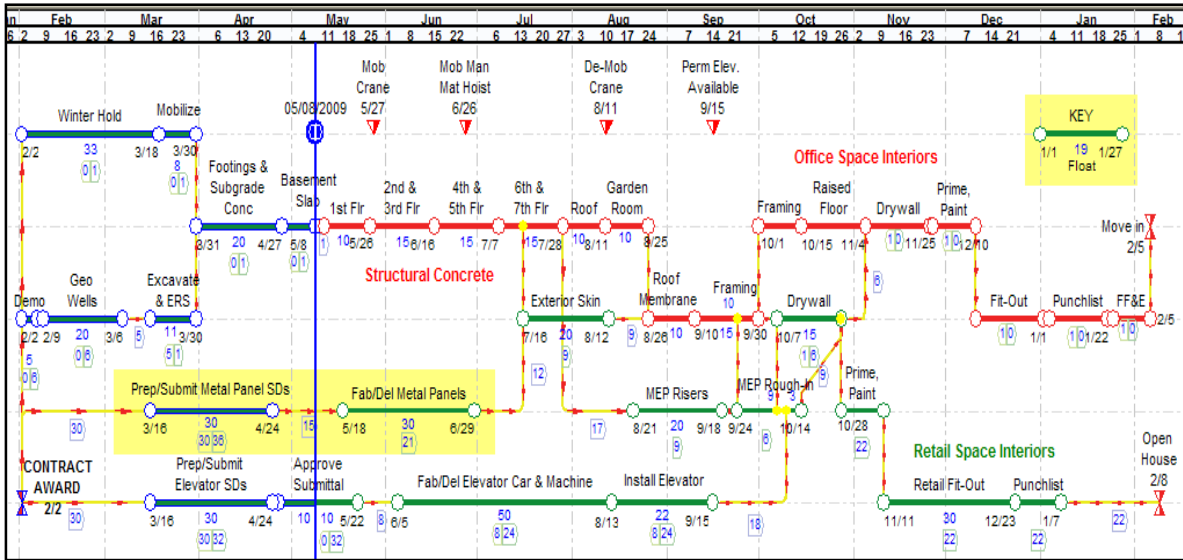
Jan Feb Mar Apr May Jun Jul Aug Sep Oct Nov Dec Jan Feb
26 2 9 16 23 2 9 16 23 6 13 20 4 11 18 25 1 8 15 22 6 13 20 27 3 10 17 24 7 14 21 5 12 19 26 2 9 16 23 7 14 21 4 11 18 25 1 8 1

Mob Crane 5/27
Mob Man Mat Hoist 6/26
De-Mob Crane 8/11
Perm Elev. Available 9/15

KEY
1/1 19 1/27
Float

Winter Hold
Mobilize
05/08/2009
2/2 33 0 1 3/18 3/30 8 0 1

Office Space Interiors

Footings & Subgrade Conc
Basement Slab
1st Flr
2nd & 3rd Flr
4th & 5th Flr
6th & 7th Flr
Roof
Garden Room
Framing
Raised Floor
Drywall
Prime, Paint
Move in
3/31 20 0 1 4/27 5/8 0 1 1 10 5/26 15 6/16 15 7/7 15 7/28 10 8/11 10 8/25 10/1 10/15 11/4 1 0 11/25 1 0 12/10 2/5

Structural Concrete

Demo
Geo Wells
Excavate & ERS
Exterior Skin
Roof Membrane
Framing 10
Drywall
Fit-Out
Punchlist
FF&E
2/2 2/9 20 0 6 3/6 5 11 5 1 3/30 7/16 20 8/12 9 8/26 10 9/10 15 9/30 10/7 15 1 6 8 1 0 1/1 1 0 1/22 1 0 2/5
5 0 6 9

Prep/Submit Metal Panel SDs
Fab/Del Metal Panels
3/16 30 30 36 4/24 15 5/18 30 21 6/29 12 30

MEP Risers
MEP Rough-In
Prime, Paint
8/21 20 9 9/18 9/24 9 3 10/14 6 9 10/28 22 17

Retail Space Interiors

CONTRACT AWARD 2/2
Prep/Submit Elevator SDs
Approve Submittal
Fab/Del Elevator Car & Machine
Install Elevator
Retail Fit-Out
Punchlist
Open House 2/8
30 3/16 30 30 32 4/24 10 10 0 32 5/22 8 6/5 50 8 24 8/13 22 8 24 9/15 18 11/11 30 22 12/23 1/7 22 22